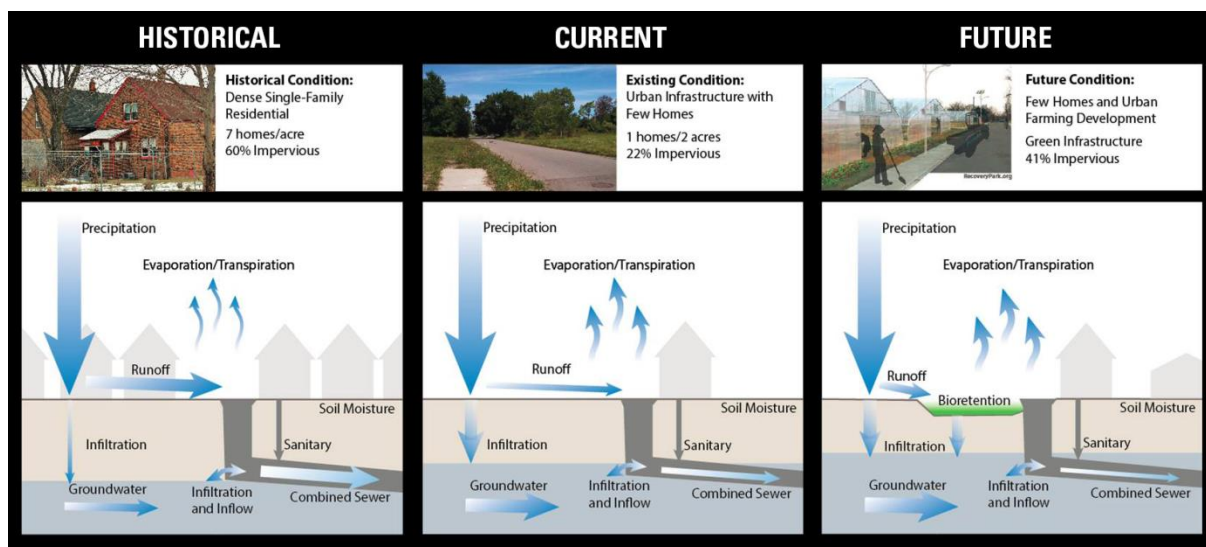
HISTORICAL

Historical Condition:
Dense Single-Family Residential
7 homes/acre
60% Impervious

Precipitation
Evaporation/Transpiration
Runoff
Soil Moisture
Infiltration
Sanitary
Groundwater
Infiltration and Inflow
Combined Sewer

CURRENT

Existing Condition:
Urban Infrastructure with Few Homes
1 homes/2 acres
22% Impervious

Precipitation
Evaporation/Transpiration
Runoff
Soil Moisture
Infiltration
Sanitary
Groundwater
Infiltration and Inflow
Combined Sewer

FUTURE

RecoveryPark.org

Future Condition:
Few Homes and Urban Farming Development
Green Infrastructure
41% Impervious

Precipitation
Evaporation/Transpiration
Runoff
Bioretention
Soil Moisture
Infiltration
Sanitary
Groundwater
Infiltration and Inflow
Combined Sewer